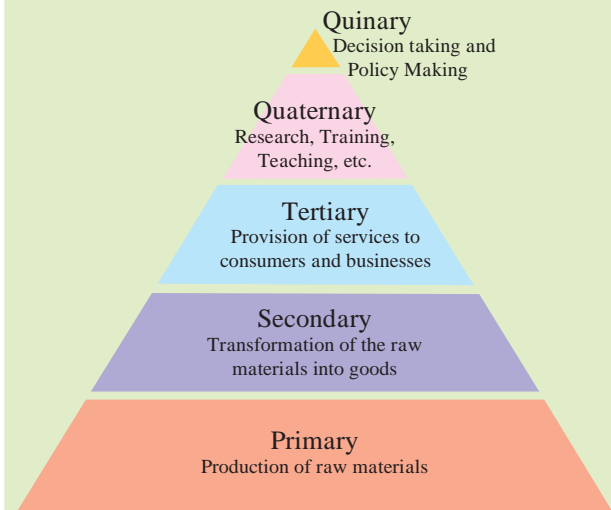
Quinary
Decision taking and Policy Making

Quaternary
Research, Training, Teaching, etc.

Tertiary
Provision of services to consumers and businesses

Secondary
Transformation of the raw materials into goods

Primary
Production of raw materials